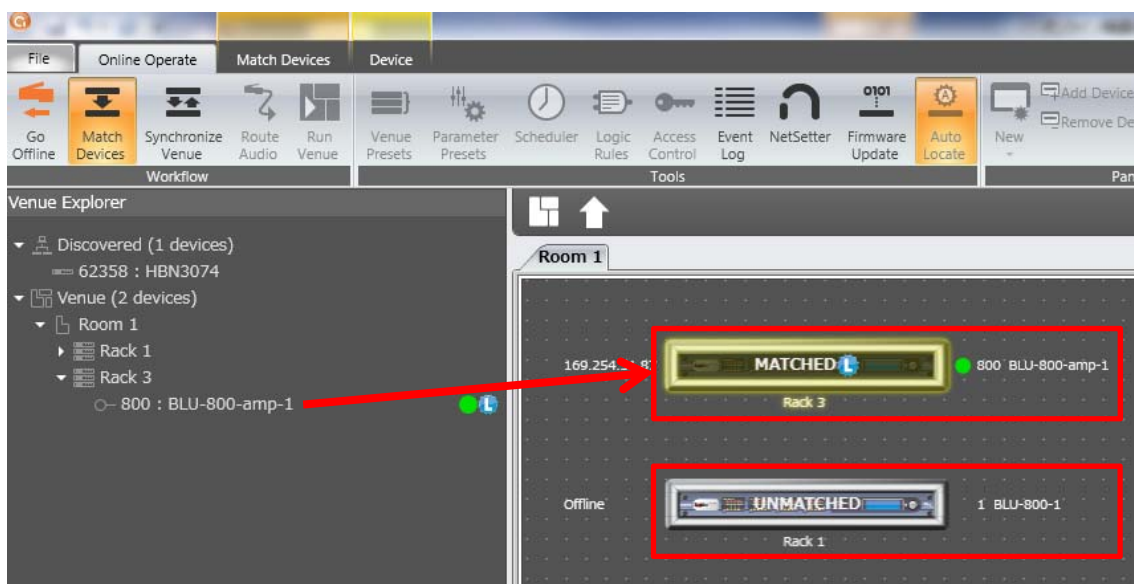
File | Online Operate | Match Devices | Device

Go Offline | Match Devices | Synchronize Venue | Route Audio | Run Venue | Venue Presets | Parameter Presets | Scheduler | Logic Rules | Access Control | Event Log | NetSetter | Firmware Update | Auto Locate | New | Add Device | Remove De

Workflow | Tools | Pan

Venue Explorer

Discovered (1 devices)
62358 : HBN3074
Venue (2 devices)
Room 1
Rack 1
Rack 3
800 : BLU-800-amp-1

Room 1

169.254.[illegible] MATCHED 800 BLU-800-amp-1
Rack 3

Offline UNMATCHED 1 BLU-800-1
Rack 1